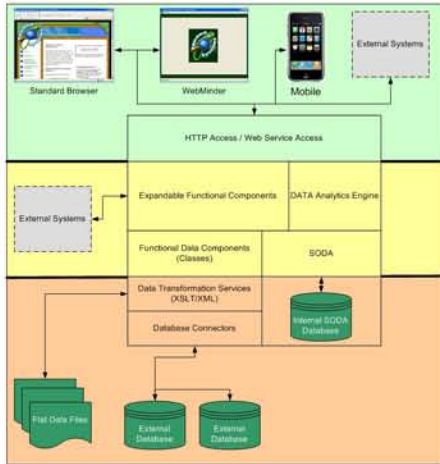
Standard Browser

WebMinder

Mobile

External Systems

HTTP Access / Web Service Access

External Systems

Expandable Functional Components

DATA Analytics Engine

Functional Data Components (Classes)

SODA

Data Transformation Services (XSLT/XML)

Database Connectors

Internal SODA Database

Flat Data Files

External Database

External Database